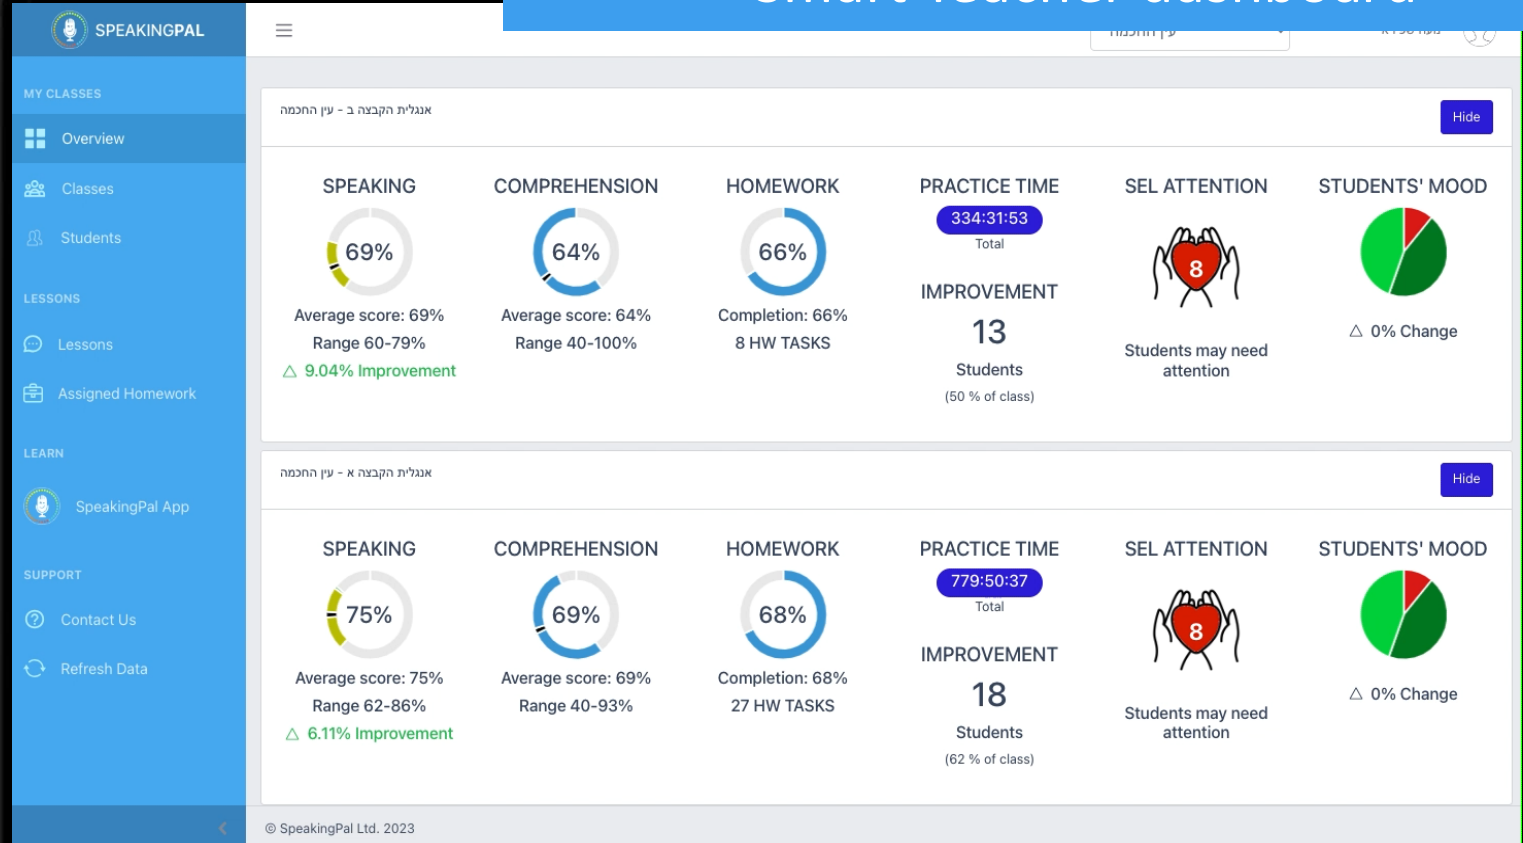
SPEAKINGPAL

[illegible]

עין החכמה

MY CLASSES

Overview

Classes

Students

LESSONS

Lessons

Assigned Homework

LEARN

SpeakingPal App

SUPPORT

Contact Us

Refresh Data

אנגלית הקבצה ב - עין החכמה

Hide

SPEAKING
69%
Average score: 69%
Range 60-79%
△ 9.04% Improvement

COMPREHENSION
64%
Average score: 64%
Range 40-100%

HOMEWORK
66%
Completion: 66%
8 HW TASKS

PRACTICE TIME
334:31:53
Total

IMPROVEMENT
13
Students
(50 % of class)

SEL ATTENTION
8
Students may need attention

STUDENTS' MOOD
△ 0% Change

אנגלית הקבצה א - עין החכמה

Hide

SPEAKING
75%
Average score: 75%
Range 62-86%
△ 6.11% Improvement

COMPREHENSION
69%
Average score: 69%
Range 40-93%

HOMEWORK
68%
Completion: 68%
27 HW TASKS

PRACTICE TIME
779:50:37
Total

IMPROVEMENT
18
Students
(62 % of class)

SEL ATTENTION
8
Students may need attention

STUDENTS' MOOD
△ 0% Change

© SpeakingPal Ltd. 2023